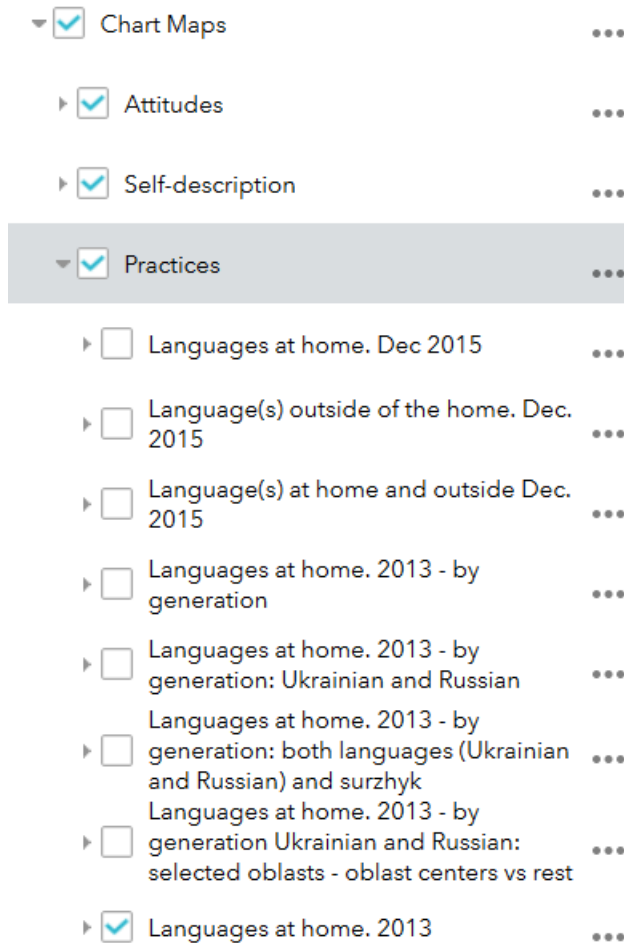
Chart Maps •••

Attitudes •••

Self-description •••

Practices •••

Languages at home. Dec 2015 •••

Language(s) outside of the home. Dec. 2015 •••

Language(s) at home and outside Dec. 2015 •••

Languages at home. 2013 - by generation •••

Languages at home. 2013 - by generation: Ukrainian and Russian •••

Languages at home. 2013 - by generation: both languages (Ukrainian and Russian) and surzhyk •••

Languages at home. 2013 - by generation Ukrainian and Russian: selected oblasts - oblast centers vs rest •••

Languages at home. 2013 •••